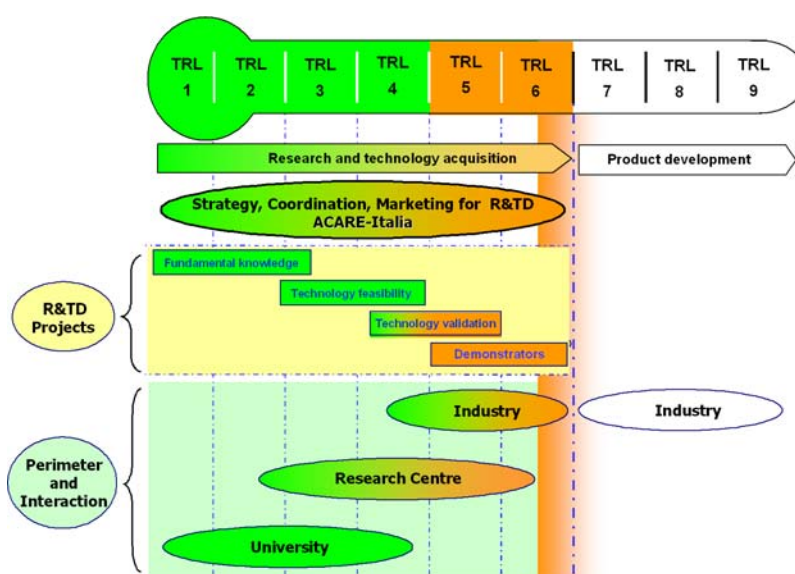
TRL 1

TRL 2

TRL 3

TRL 4

TRL 5

TRL 6

TRL 7

TRL 8

TRL 9

Research and technology acquisition

Product development

Strategy, Coordination, Marketing for R&TD ACARE-Italia

R&TD Projects

Fundamental knowledge

Technology feasibility

Technology validation

Demonstrators

Perimeter and Interaction

Industry

Industry

Research Centre

University